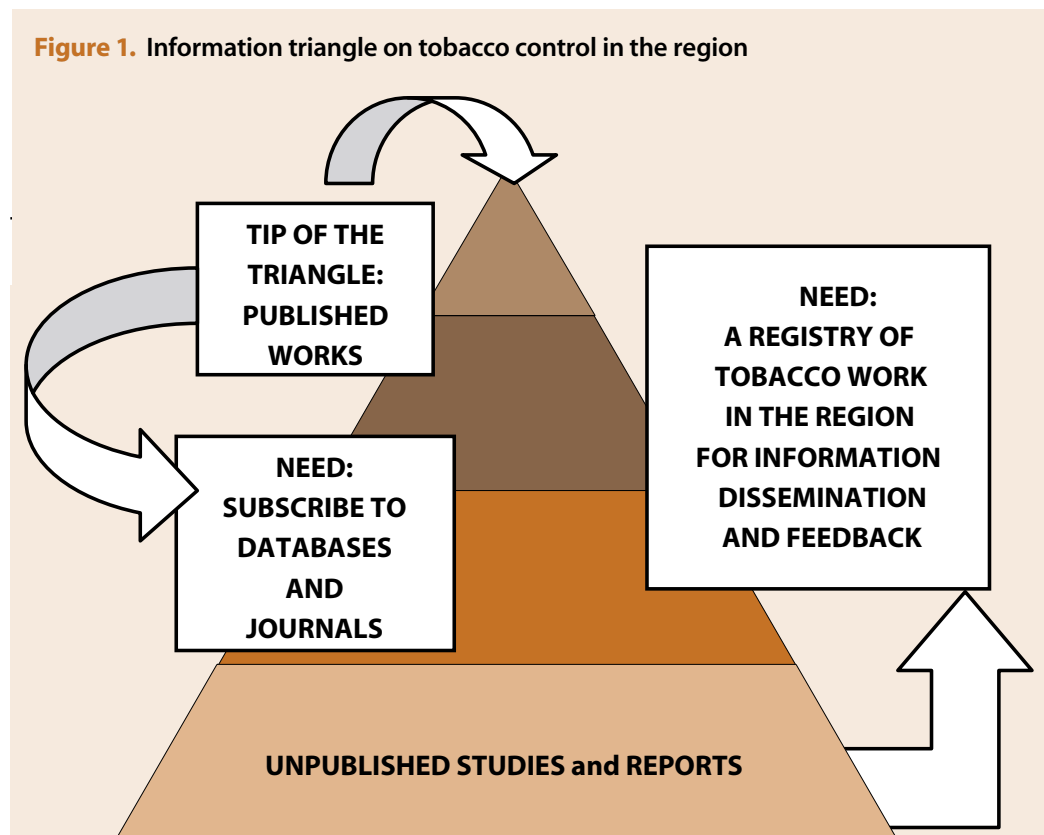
**Figure 1.** Information triangle on tobacco control in the region

TIP OF THE TRIANGLE: PUBLISHED WORKS

NEED: SUBSCRIBE TO DATABASES AND JOURNALS

NEED: A REGISTRY OF TOBACCO WORK IN THE REGION FOR INFORMATION DISSEMINATION AND FEEDBACK

UNPUBLISHED STUDIES and REPORTS